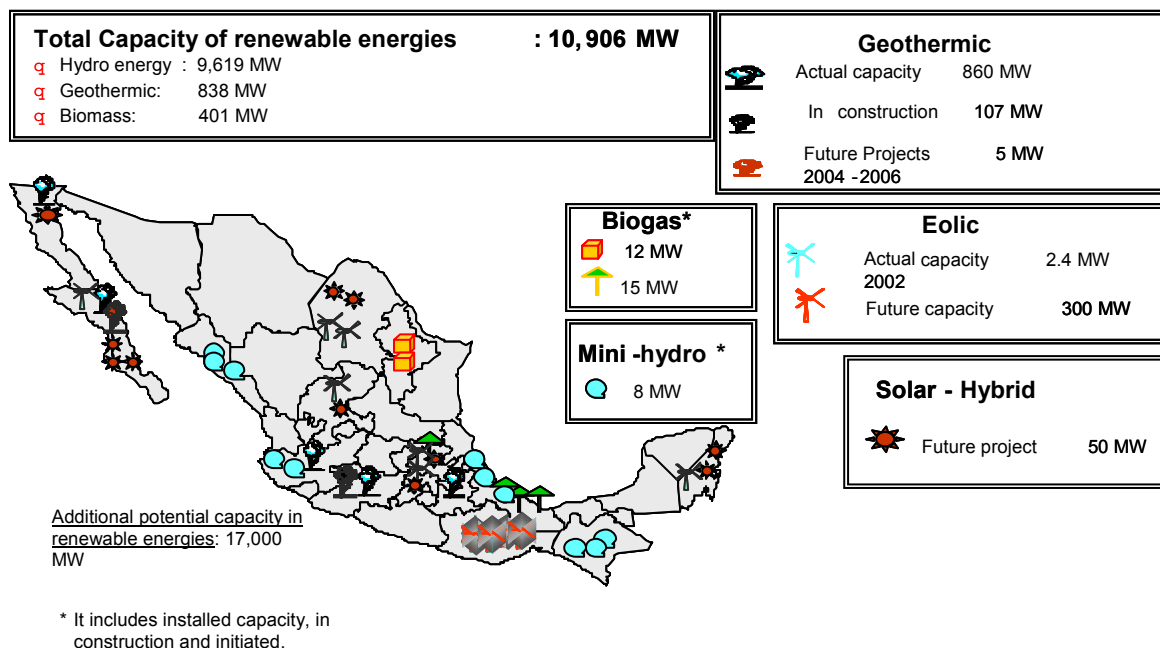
Total Capacity of renewable energies : 10, 906 MW
q Hydro energy : 9,619 MW
q Geothermic: 838 MW
q Biomass: 401 MW

Geothermic
Actual capacity 860 MW
In construction 107 MW
Future Projects 5 MW
2004 -2006

Biogas*
12 MW
15 MW

Eolic
Actual capacity 2.4 MW
2002
Future capacity 300 MW

Mini -hydro *
8 MW

Solar - Hybrid
Future project 50 MW

Additional potential capacity in renewable energies: 17,000 MW

* It includes installed capacity, in construction and initiated.